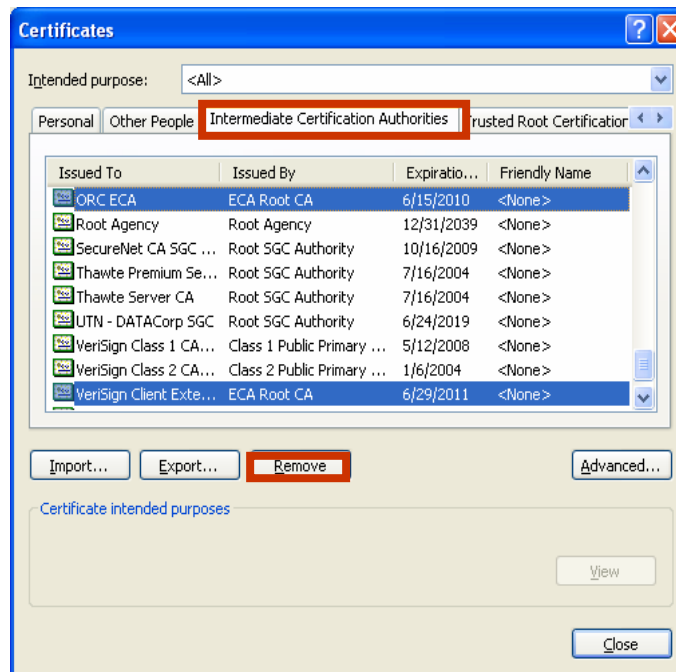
Certificates

Intended purpose: <All>

Personal | Other People | Intermediate Certification Authorities | Trusted Root Certification

| Issued To | Issued By | Expiratio... | Friendly Name |
|---|---|---|---|
| ORC ECA | ECA Root CA | 6/15/2010 | <None> |
| Root Agency | Root Agency | 12/31/2039 | <None> |
| SecureNet CA SGC ... | Root SGC Authority | 10/16/2009 | <None> |
| Thawte Premium Se... | Root SGC Authority | 7/16/2004 | <None> |
| Thawte Server CA | Root SGC Authority | 7/16/2004 | <None> |
| UTN - DATACorp SGC | Root SGC Authority | 6/24/2019 | <None> |
| VeriSign Class 1 CA... | Class 1 Public Primary ... | 5/12/2008 | <None> |
| VeriSign Class 2 CA... | Class 2 Public Primary ... | 1/6/2004 | <None> |
| VeriSign Client Exte... | ECA Root CA | 6/29/2011 | <None> |

Import... Export... Remove Advanced...

Certificate intended purposes

View

Close